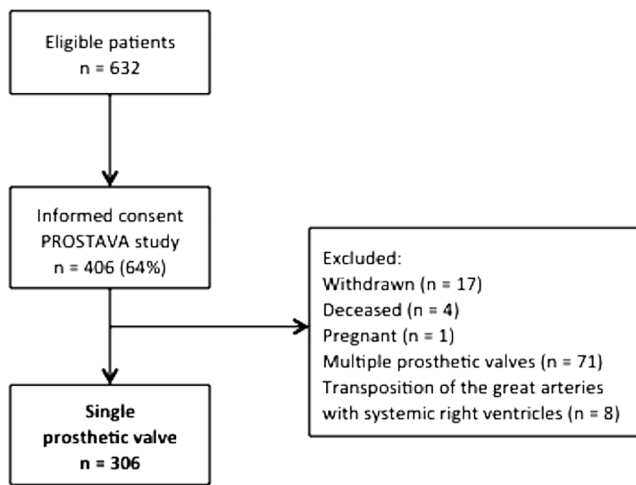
Eligible patients
n = 632

Informed consent
PROSTAVA study
n = 406 (64%)

Excluded:
Withdrawn (n = 17)
Deceased (n = 4)
Pregnant (n = 1)
Multiple prosthetic valves (n = 71)
Transposition of the great arteries with systemic right ventricles (n = 8)

Single
prosthetic valve
n = 306